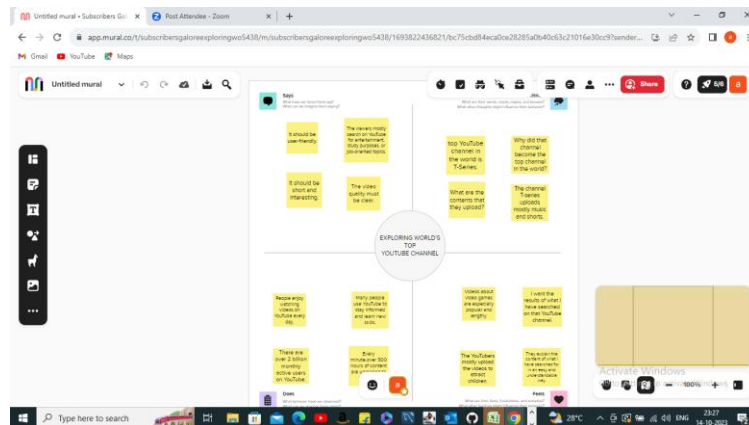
Untitled mural • Subscribers Ga ×
Post Attendee - Zoom ×
+
app.mural.co/t/subscribersgaloreexploringwo5438/m/subscribersgaloreexploringwo5438/1693822436821/bc75cbd84eca0ce28285a0b40c63c21016e30cc9?sender...
Gmail YouTube Maps
Untitled mural
Share
5/6
a

Says
What have we heard them say? What can we imagine them saying?

It should be user-friendly.

The viewers mostly search on YouTube for entertainment, study purpose, or job-oriented topics.

It should be short and interesting.

The video quality must be clear.

Thinks
What are their wants, needs, hopes, and dreams? What other thoughts might influence their behavior?

top YouTube channel in the world is T-Series.

Why did that channel become the top channel in the world?

What are the contents that they upload?

The channel T-series uploads mostly Music and shorts.

EXPLORING WORLD'S TOP YOUTUBE CHANNEL

People enjoy watching videos on YouTube every day.

Many people use YouTube to stay informed and learn new skills.

There are over 2 billion monthly active users on YouTube.

Every minute over 500 hours of content are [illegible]

Does
What behavior have we observed? What can we imagine them doing?

Videos about video games are especially popular and lengthy.

I want the results of what I have searched on that YouTube channel.

The YouTubers mostly upload the videos to attract children.

They explain the content of video have searched for in an easy and understandable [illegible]

Feels
What are their fears, frustrations, and anxieties? What other feelings might influence their behavior?

Activate Windows
Go to Settings to activate Windows.

100%

Type here to search
28°C
ENG
23:27
14-10-2023